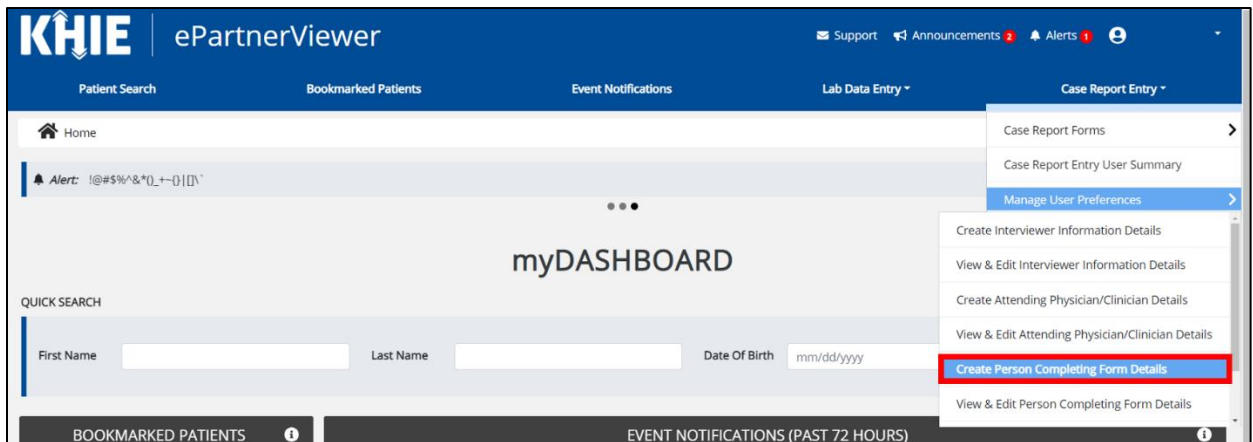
KHIE | ePartnerViewer

Support Announcements 2 Alerts 1

Patient Search
Bookmarked Patients
Event Notifications
Lab Data Entry
Case Report Entry

Home

Alert: !@#$%^&*()_+~{}|[]\`

Case Report Forms
Case Report Entry User Summary
Manage User Preferences

Create Interviewer Information Details
View & Edit Interviewer Information Details
Create Attending Physician/Clinician Details
View & Edit Attending Physician/Clinician Details
Create Person Completing Form Details
View & Edit Person Completing Form Details

myDASHBOARD

QUICK SEARCH

First Name
Last Name
Date Of Birth mm/dd/yyyy

BOOKMARKED PATIENTS
EVENT NOTIFICATIONS (PAST 72 HOURS)